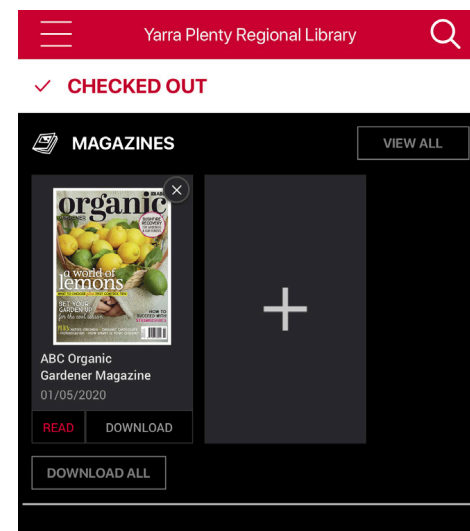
Yarra Plenty Regional Library

CHECKED OUT

MAGAZINES

VIEW ALL

organic

a world of lemons

SET YOUR GARDEN UP for the cool season

ABC Organic Gardener Magazine
01/05/2020

READ

DOWNLOAD

+

DOWNLOAD ALL